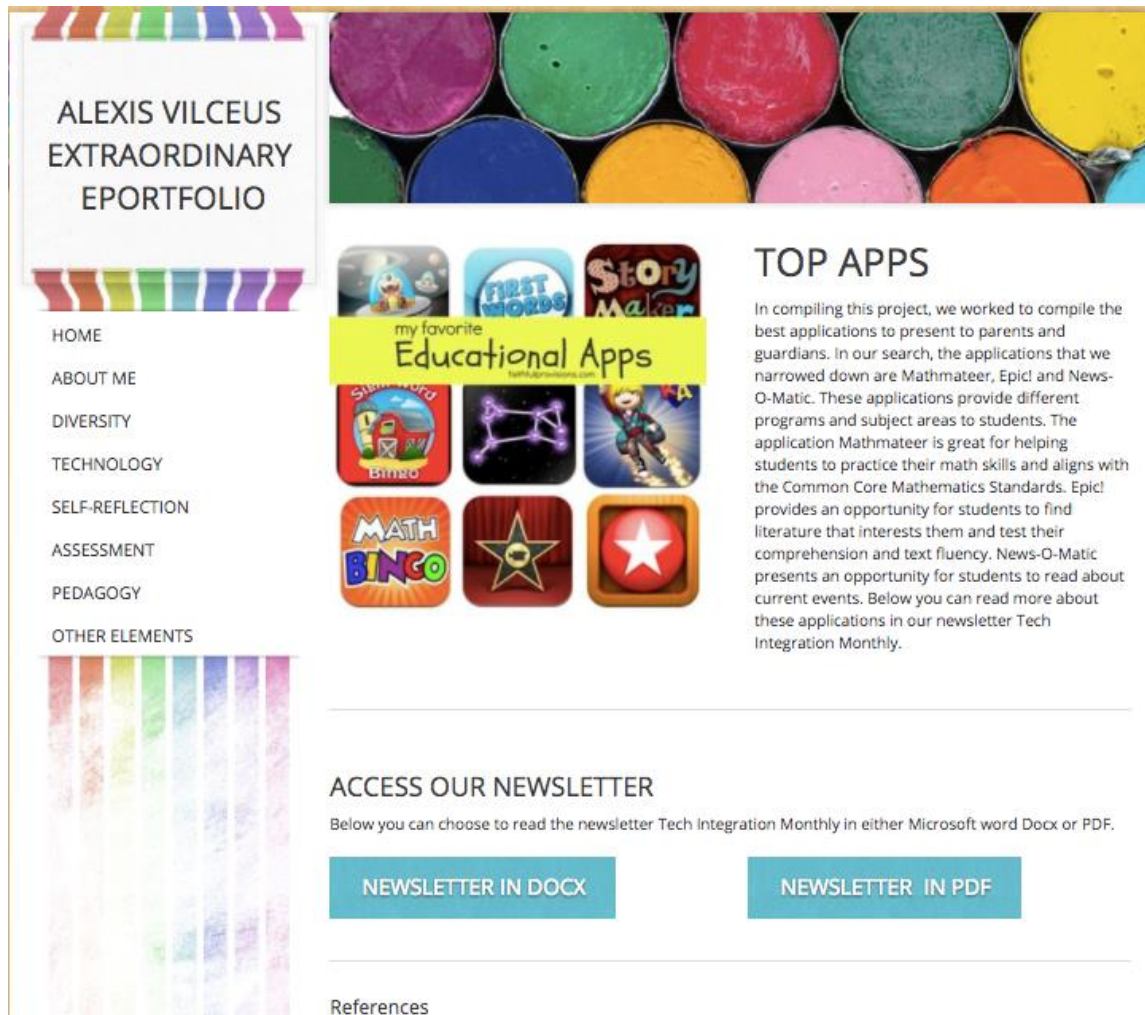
ALEXIS VILCEUS EXTRAORDINARY EPORTFOLIO

HOME

ABOUT ME

DIVERSITY

TECHNOLOGY

SELF-REFLECTION

ASSESSMENT

PEDAGOGY

OTHER ELEMENTS

FIRST WORDS

Story Maker

my favorite Educational Apps

faithfulprovisions.com

Sight Word Bingo

MATH BINGO

TOP APPS

In compiling this project, we worked to compile the best applications to present to parents and guardians. In our search, the applications that we narrowed down are Mathmateer, Epic! and News-O-Matic. These applications provide different programs and subject areas to students. The application Mathmateer is great for helping students to practice their math skills and aligns with the Common Core Mathematics Standards. Epic! provides an opportunity for students to find literature that interests them and test their comprehension and text fluency. News-O-Matic presents an opportunity for students to read about current events. Below you can read more about these applications in our newsletter Tech Integration Monthly.

ACCESS OUR NEWSLETTER

Below you can choose to read the newsletter Tech Integration Monthly in either Microsoft word Docx or PDF.

NEWSLETTER IN DOCX

NEWSLETTER IN PDF

References